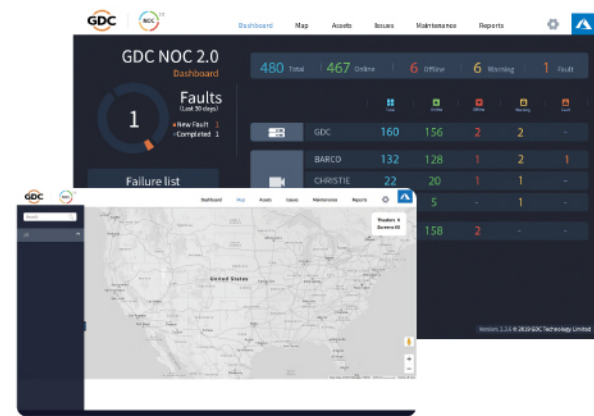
GDC NOC 2.0

Dashboard Map Assets Issues Maintenance Reports

GDC NOC 2.0
Dashboard

480 Total 467 Online 6 Offline 6 Warning 1 Fault

Faults
(Last 30 days)

1

New Fault 1
Completed 1

Failure list

| | Total | Online | Offline | Warning | Fault |
|---|---|---|---|---|---|
| GDC | 160 | 156 | 2 | 2 | - |
| BARCO | 132 | 128 | 1 | 2 | 1 |
| CHRISTIE | 22 | 20 | 1 | 1 | - |
| | | 5 | - | 1 | - |
| | | 158 | 2 | - | - |

Version 1.1.6 © 2019 GDC Technology Limited

GDC NOC

Dashboard Map Assets Issues Maintenance Reports

Search

Theaters 4
Screens 60

United States